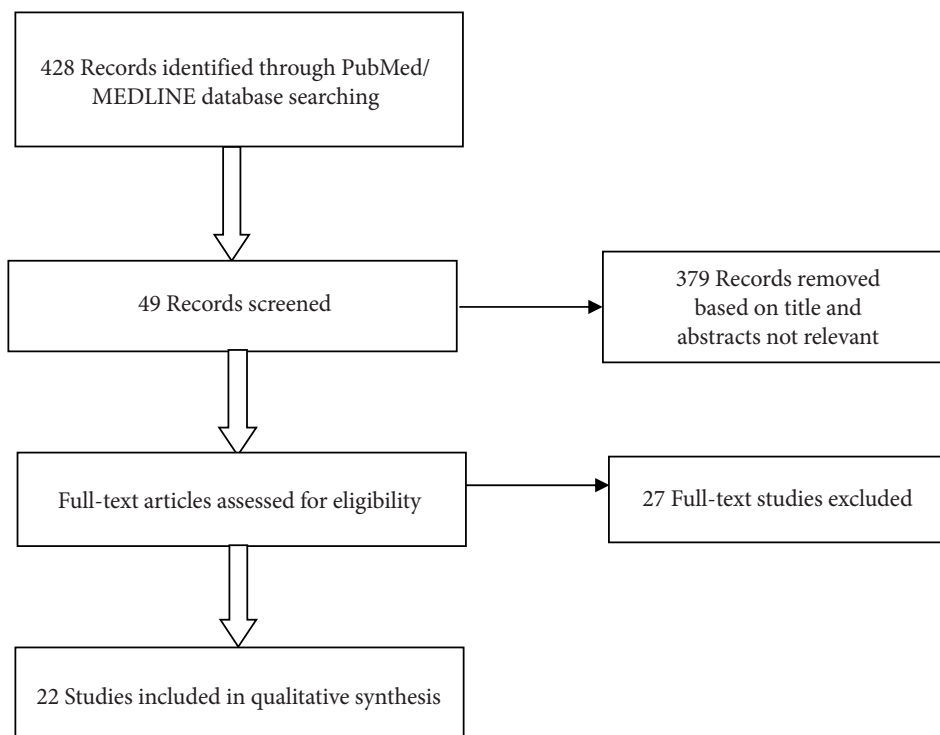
428 Records identified through PubMed/ MEDLINE database searching

49 Records screened

379 Records removed based on title and abstracts not relevant

Full-text articles assessed for eligibility

27 Full-text studies excluded

22 Studies included in qualitative synthesis